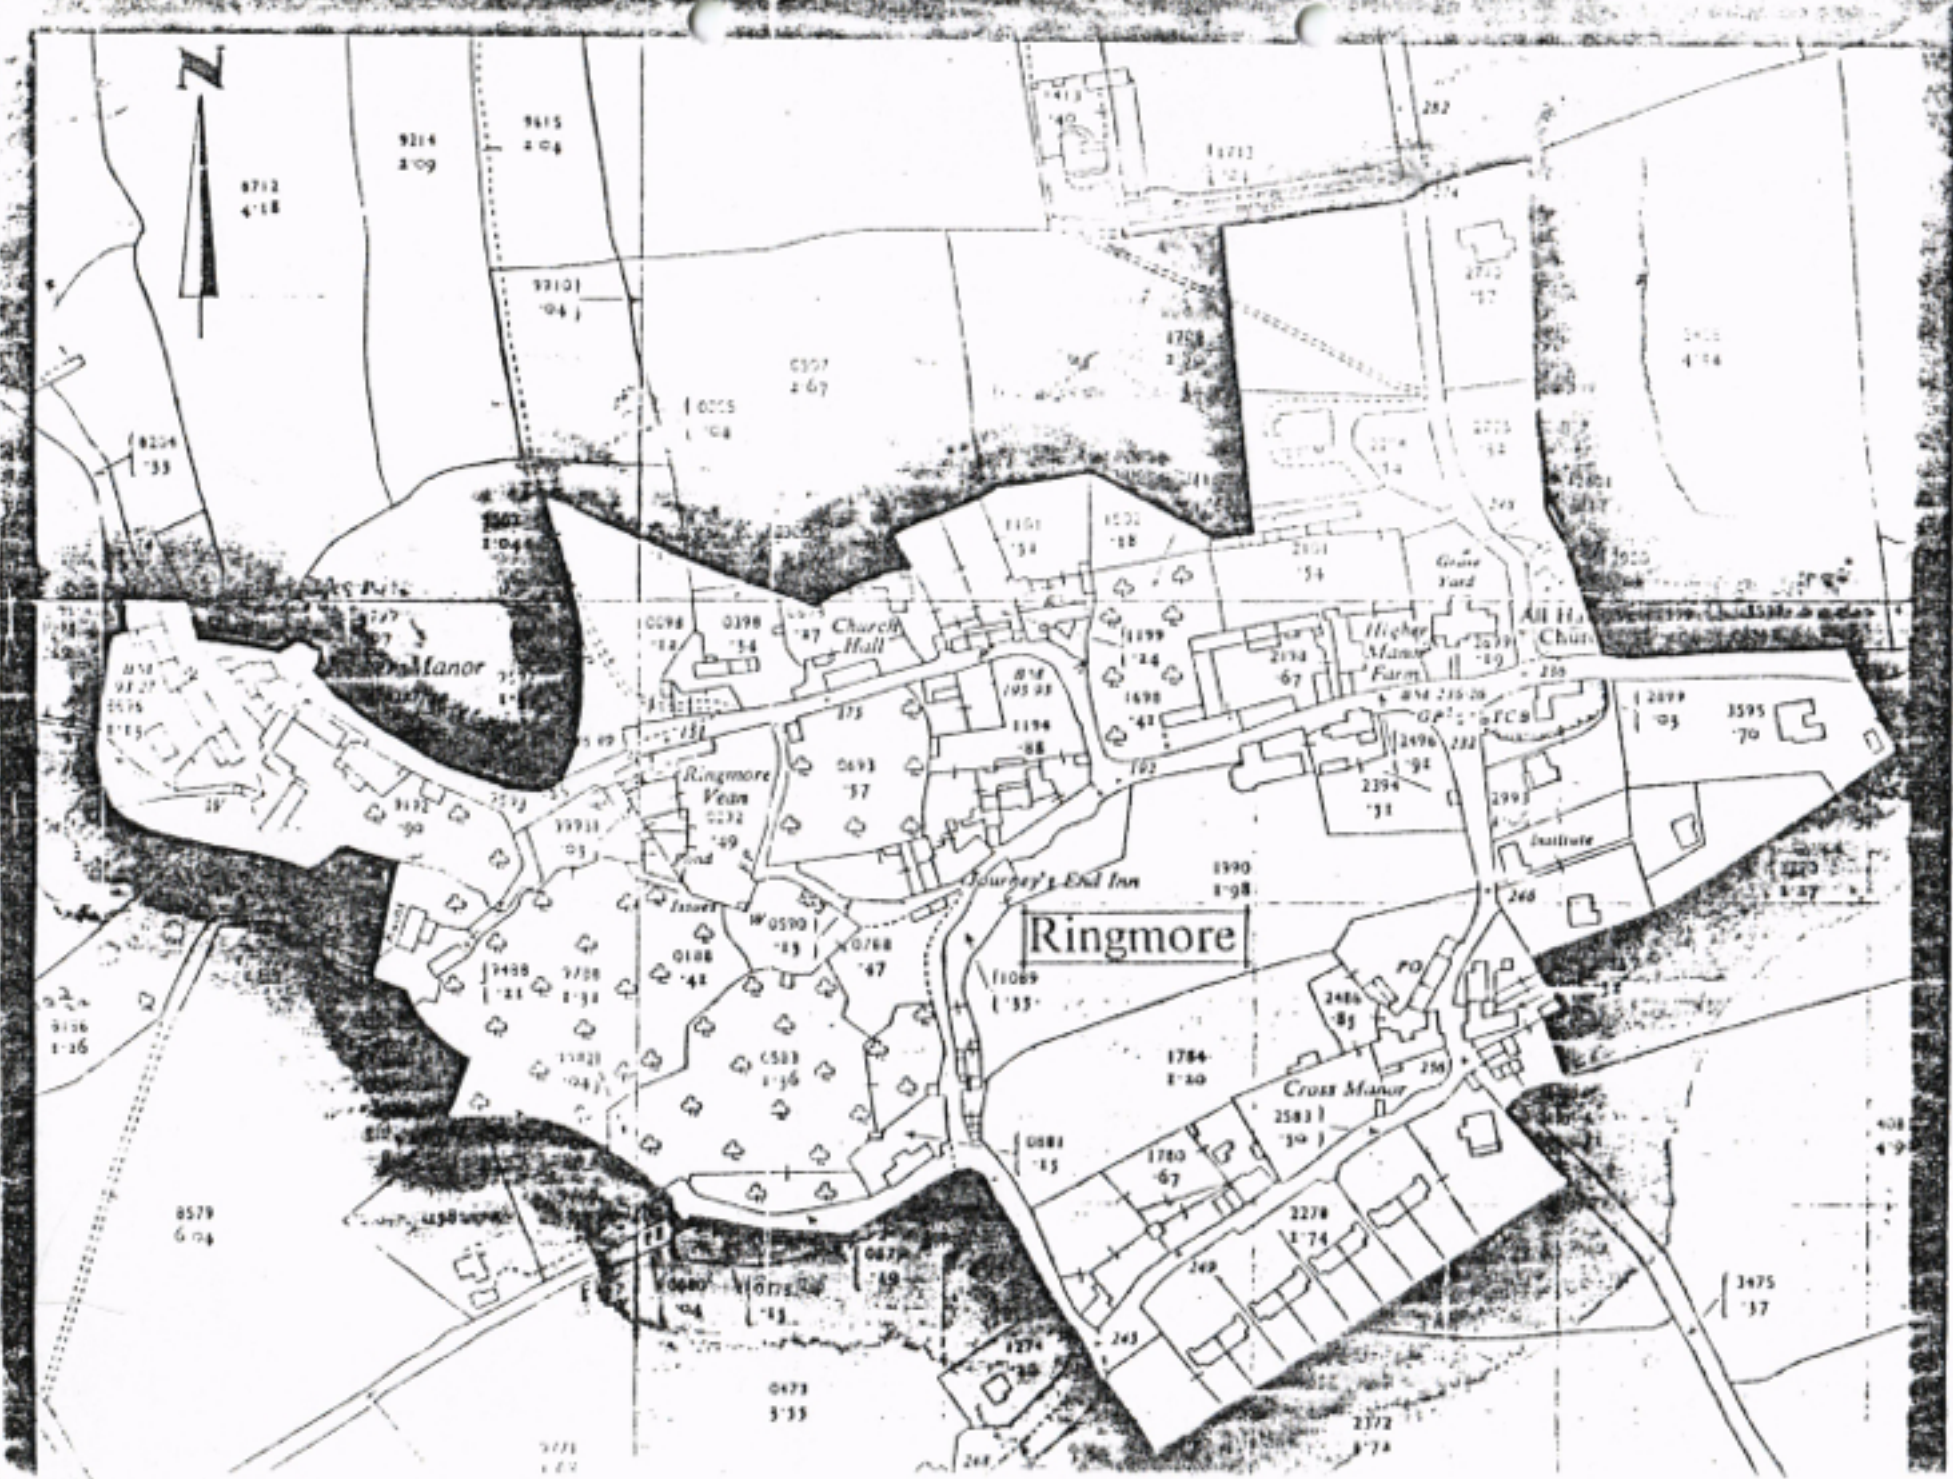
N

9214
2·09

9615
2·04

8712
4·18

9310
·04

0397
2·67

0005
·04

8204
·33

1708
2·30

2710
·57

2415
4·14

2775
·34

2274
·14

1101
·34

1502
·18

2001
·54

Grave Yard

Manor

Church Hall

0098
·12

0398
·34

·47

1199
·24

1698
·42

Higher Manor Farm

All Ha Chur

2099
·03

3595
·70

8192
·90

Ringmore Vean

0232
·49

0693
·57

1194
·88

2194
·67

2496
·94

2394
·31

Pond

Institute

Journey's End Inn

1990
1·98

Ringmore

0590
·13

0188
·42

0768
·47

2498
1·22

9798
1·34

1089
·55

PO

2486
·85

1784
1·10

8136
1·36

0583
1·36

Cross Manor

2583
·30

0084
·15

1780
·67

2278
1·74

8579
6·04

3475
·37

0473
3·33

2372
·74

GP

TCB